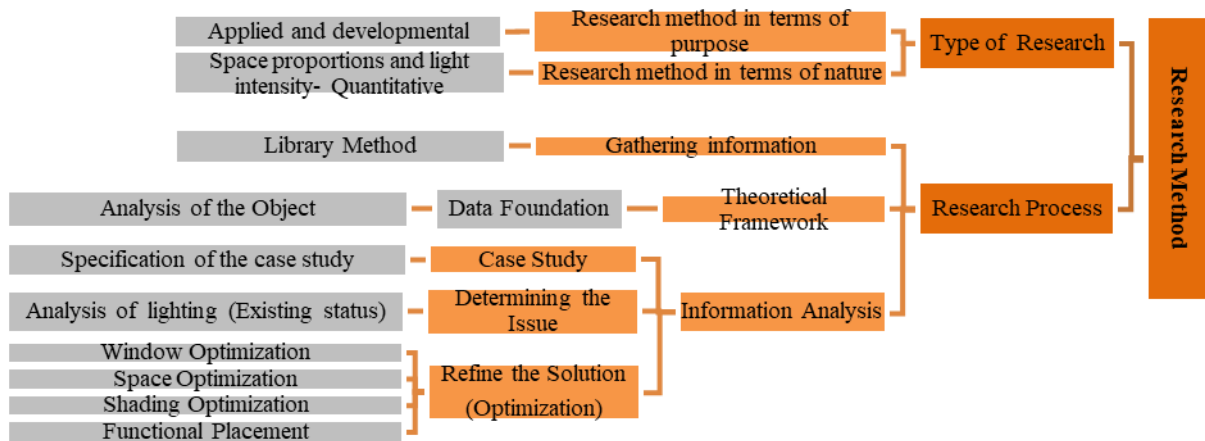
Applied and developmental

Research method in terms of purpose

Type of Research

Space proportions and light intensity- Quantitative

Research method in terms of nature

Research Method

Library Method

Gathering information

Analysis of the Object

Data Foundation

Theoretical Framework

Research Process

Specification of the case study

Case Study

Analysis of lighting (Existing status)

Determining the Issue

Information Analysis

Window Optimization

Space Optimization

Shading Optimization

Functional Placement

Refine the Solution (Optimization)